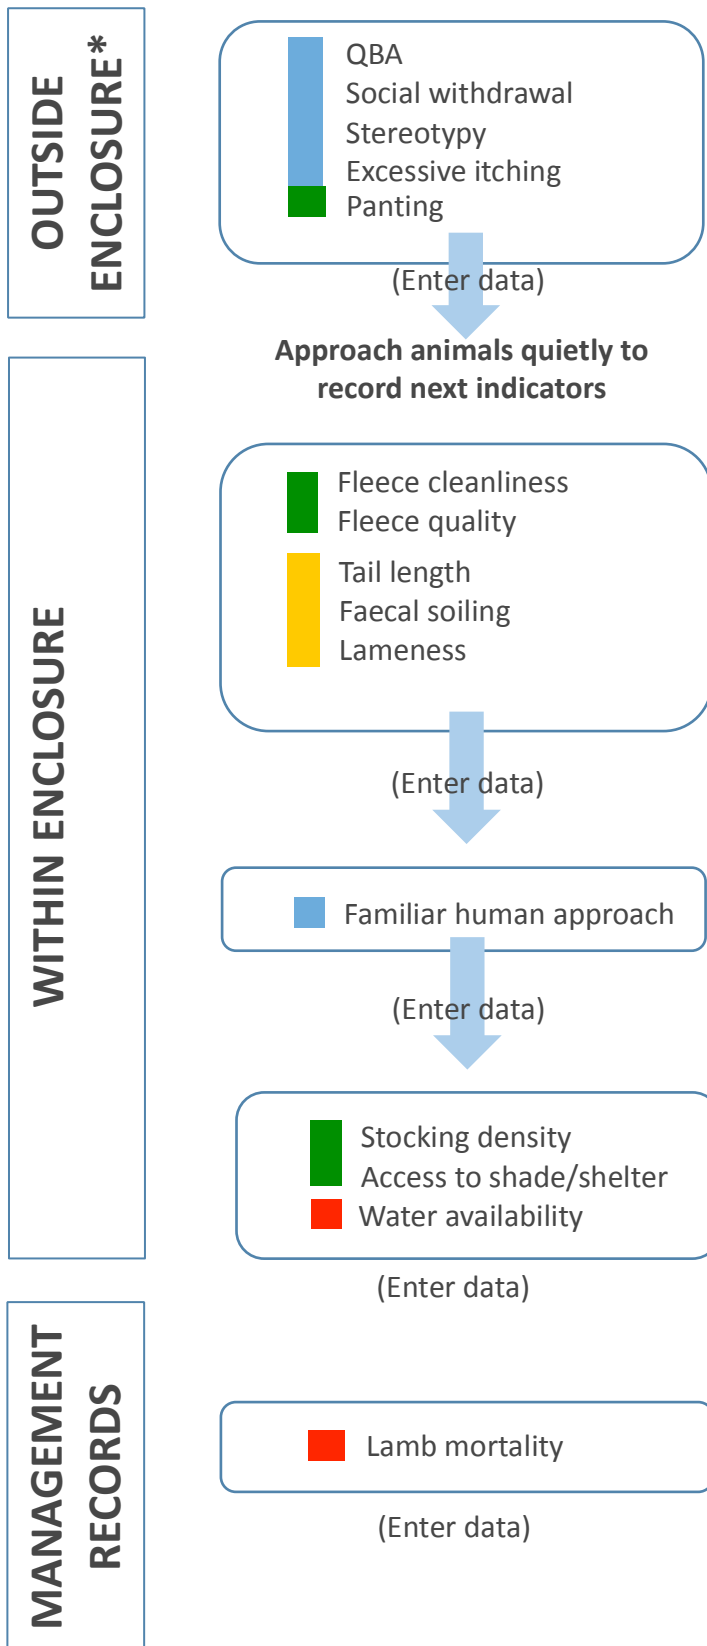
OUTSIDE ENCLOSURE*

QBA
Social withdrawal
Stereotypy
Excessive itching
Panting

(Enter data)

Approach animals quietly to record next indicators

WITHIN ENCLOSURE

Fleece cleanliness
Fleece quality

Tail length
Faecal soiling
Lameness

(Enter data)

Familiar human approach

(Enter data)

Stocking density
Access to shade/shelter
Water availability

(Enter data)

MANAGEMENT RECORDS

Lamb mortality

(Enter data)